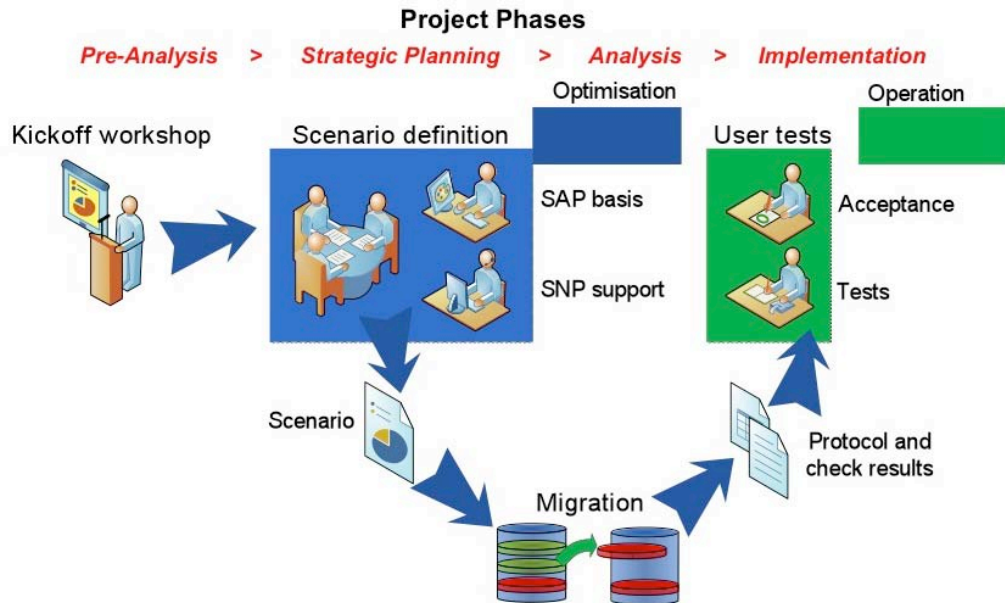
Project Phases

Pre-Analysis > Strategic Planning > Analysis > Implementation

Optimisation

Operation

Kickoff workshop

Scenario definition

User tests

SAP basis

SNP support

Acceptance

Tests

Scenario

Protocol and check results

Migration